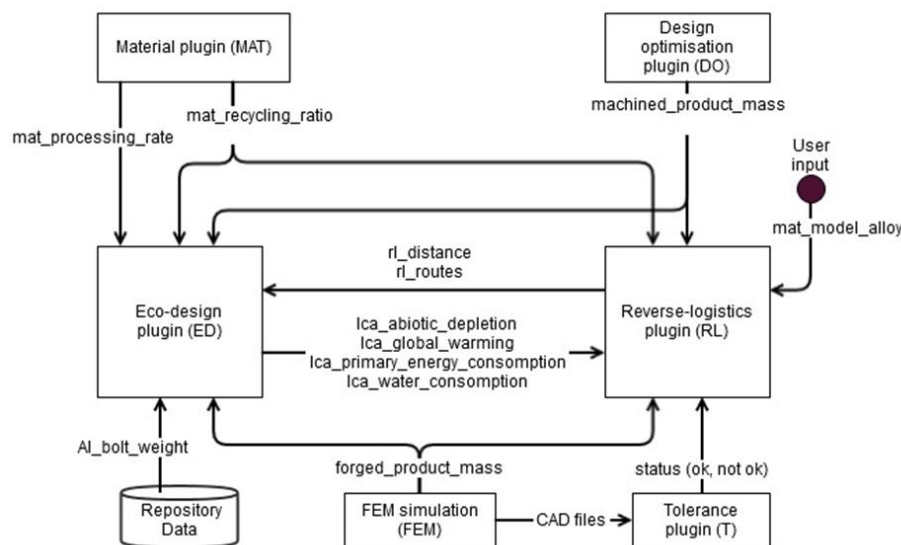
Material plugin (MAT)

Design optimisation plugin (DO)

mat_processing_rate

mat_recycling_ratio

machined_product_mass

User input

mat_model_alloy

rl_distance
rl_routes

Eco-design plugin (ED)

Reverse-logistics plugin (RL)

lca_abiotic_depletion
lca_global_warming
lca_primary_energy_consomption
lca_water_consomption

Al_bolt_weight

forged_product_mass

status (ok, not ok)

Repository Data

FEM simulation (FEM)

CAD files

Tolerance plugin (T)